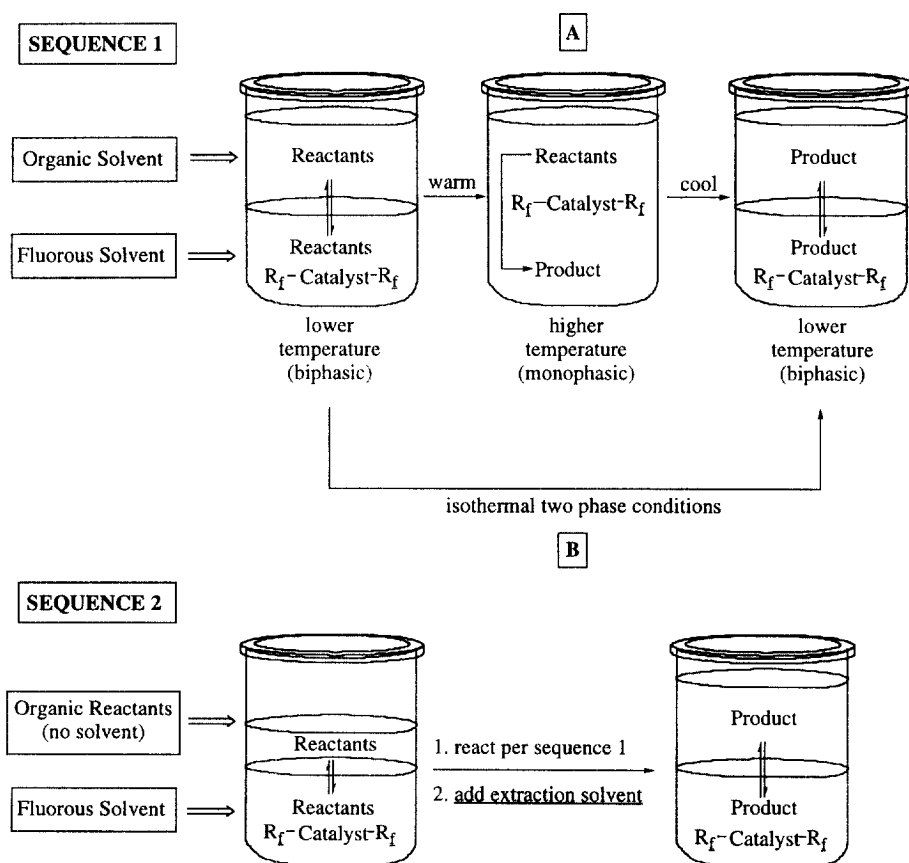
SEQUENCE 1

A

Organic Solvent

Fluorous Solvent

Reactants

Reactants
$R_f$ – Catalyst – $R_f$

lower temperature (biphasic)

warm

Reactants
$R_f$ – Catalyst – $R_f$
Product

higher temperature (monophasic)

cool

Product

Product
$R_f$ – Catalyst – $R_f$

lower temperature (biphasic)

isothermal two phase conditions

B

SEQUENCE 2

Organic Reactants (no solvent)

Fluorous Solvent

Reactants

Reactants
$R_f$ – Catalyst – $R_f$

1. react per sequence 1

2. add extraction solvent

Product

Product
$R_f$ – Catalyst – $R_f$